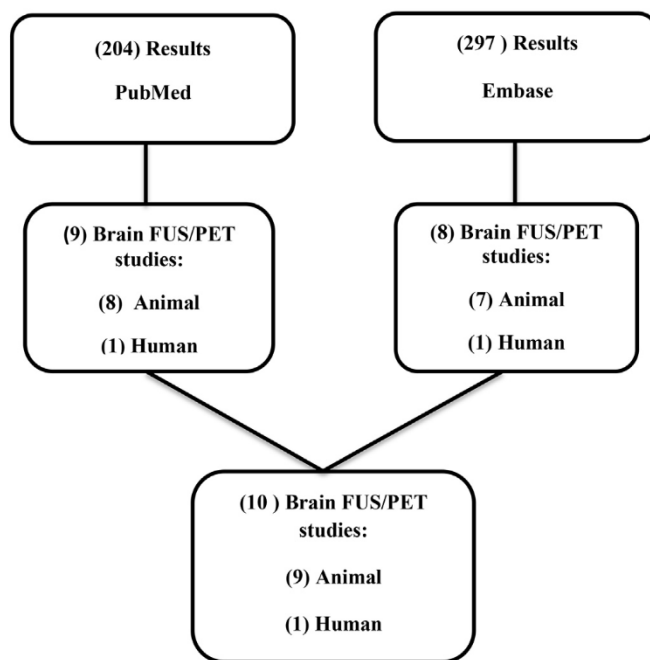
(204) Results

PubMed

(297 ) Results

Embase

(9) Brain FUS/PET studies:

(8) Animal

(1) Human

(8) Brain FUS/PET studies:

(7) Animal

(1) Human

(10 ) Brain FUS/PET studies:

(9) Animal

(1) Human